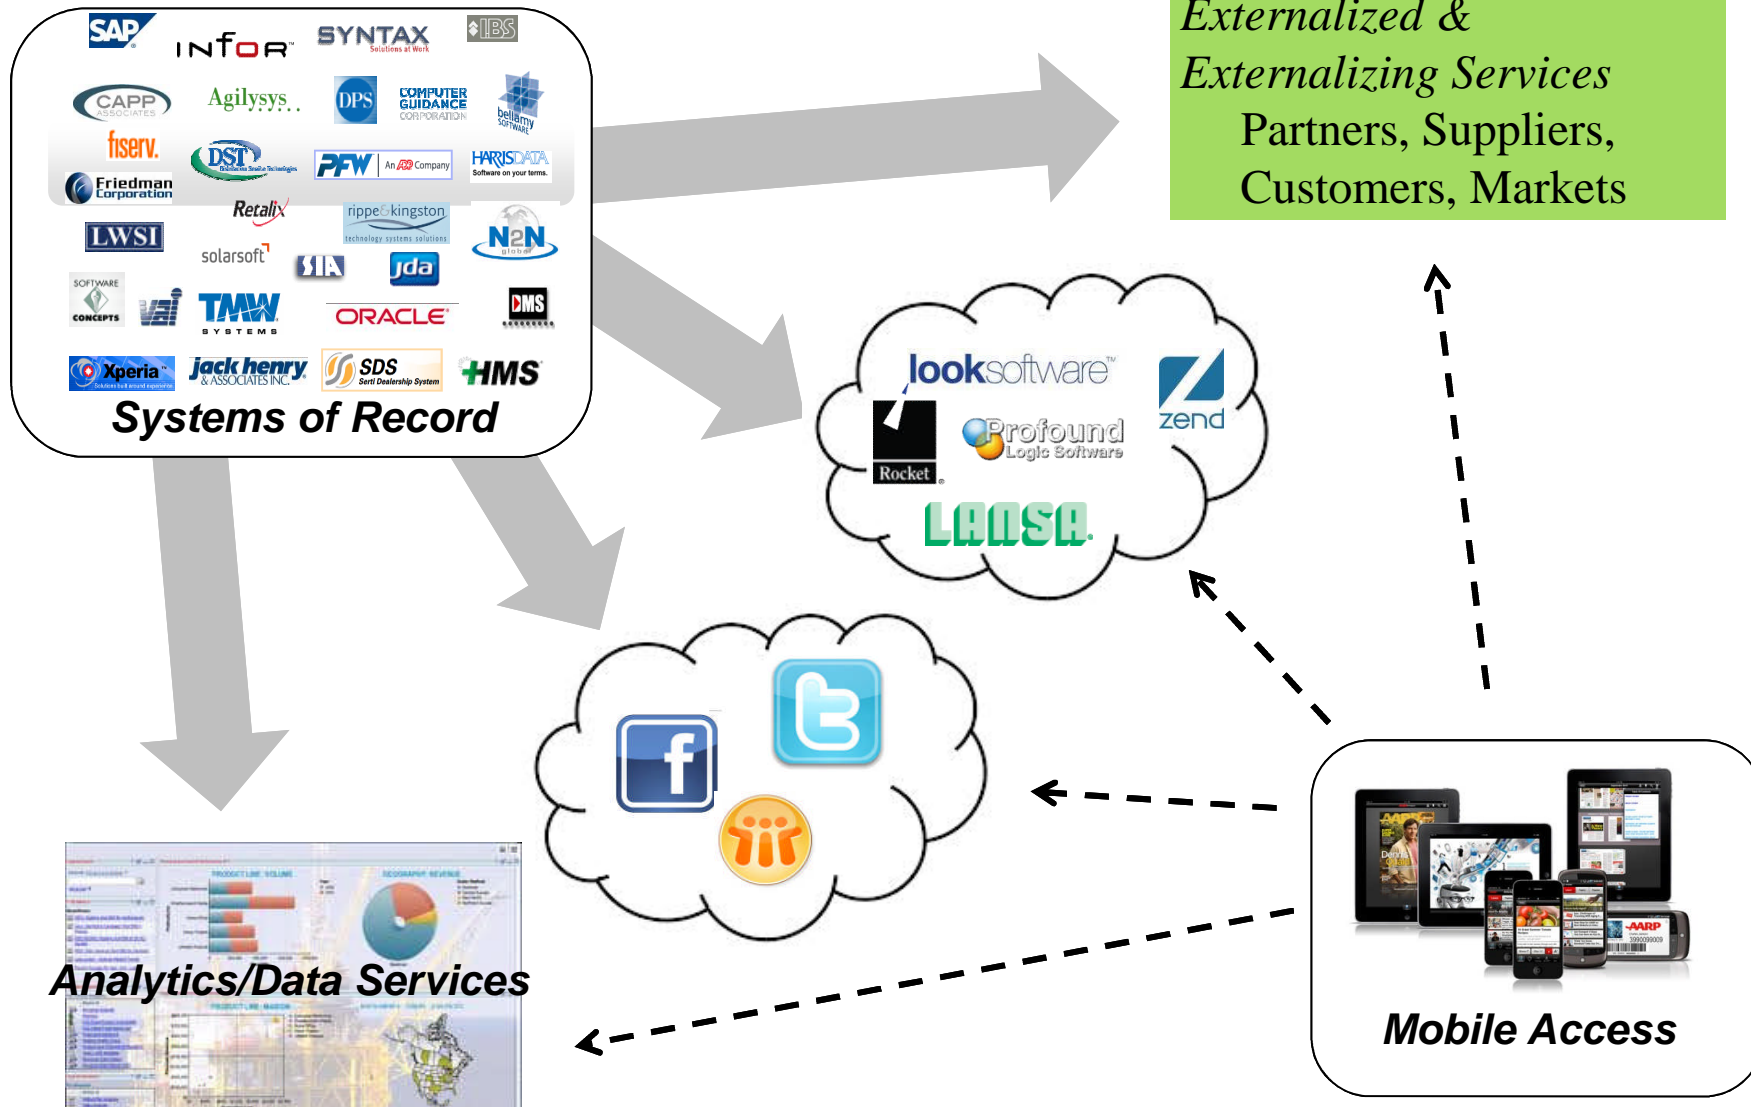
SAP INFOR SYNTAX Solutions at Work IBS
CAPP ASSOCIATES Agilysys DPS COMPUTER GUIDANCE CORPORATION bellamy SOFTWARE
fiserv. DST PFW An ADP Company HARRISDATA Software on your terms.
Friedman Corporation
Retalix rippe&kingston technology systems solutions
LWSI N2N global
solarsoft SIA jda
SOFTWARE CONCEPTS vai TMW SYSTEMS ORACLE DMS
Xperia jack henry & ASSOCIATES INC. SDS Serti Dealership System HMS
Systems of Record

Externalized &
Externalizing Services
Partners, Suppliers,
Customers, Markets

looksoftware
zend
Rocket
Profound Logic Software
LANSA

Analytics/Data Services

Mobile Access